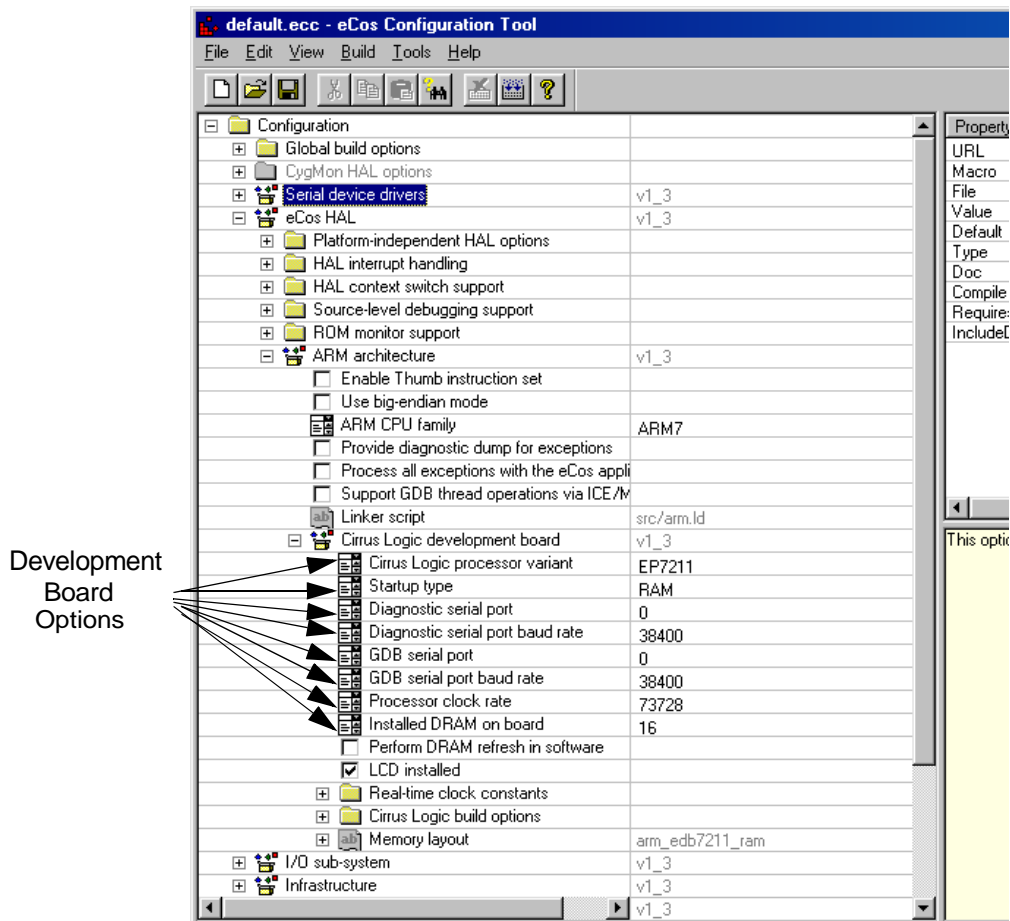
default.ecc - eCos Configuration Tool

File Edit View Build Tools Help

Configuration
Global build options
CygMon HAL options
Serial device drivers v1_3
eCos HAL v1_3
Platform-independent HAL options
HAL interrupt handling
HAL context switch support
Source-level debugging support
ROM monitor support
ARM architecture v1_3
Enable Thumb instruction set
Use big-endian mode
ARM CPU family ARM7
Provide diagnostic dump for exceptions
Process all exceptions with the eCos appli
Support GDB thread operations via ICE/M
Linker script src/arm.ld
Cirrus Logic development board v1_3
Cirrus Logic processor variant EP7211
Startup type RAM
Diagnostic serial port 0
Diagnostic serial port baud rate 38400
GDB serial port 0
GDB serial port baud rate 38400
Processor clock rate 73728
Installed DRAM on board 16
Perform DRAM refresh in software
LCD installed
Real-time clock constants
Cirrus Logic build options
Memory layout arm_edb7211_ram
I/O sub-system v1_3
Infrastructure v1_3
v1_3

Property
URL
Macro
File
Value
Default
Type
Doc
Compile
Require
IncludeD

This optio

Development Board Options